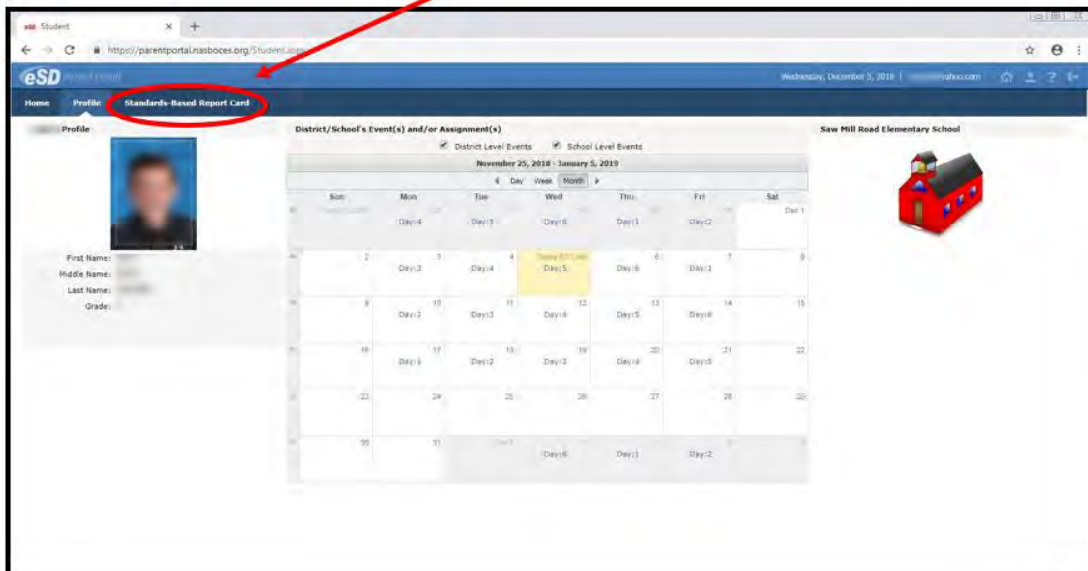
Student

https://parentportal.nasboces.org/Student.aspx

eSD Parent Portal

Wednesday, December 5, 2018 | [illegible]yahoo.com

Home Profile Standards-Based Report Card

Profile

First Name:
Middle Name:
Last Name:
Grade:

District/School's Event(s) and/or Assignment(s)

District Level Events School Level Events

November 25, 2018 - January 5, 2019

Day Week Month

| Sun | Mon | Tue | Wed | Thu | Fri | Sat |
|---|---|---|---|---|---|---|
| | Day:4 | Day:5 | Day:6 | Day:1 | Day:2 | Dec 1 |
| 2 | 3 Day:3 | 4 Day:4 | Today Day:5 | 6 Day:6 | 7 Day:1 | 8 |
| 9 | 10 Day:2 | 11 Day:3 | 12 Day:4 | 13 Day:5 | 14 Day:6 | 15 |
| 16 | 17 Day:1 | 18 Day:2 | 19 Day:3 | 20 Day:4 | 21 Day:5 | 22 |
| 23 | 24 | 25 | 26 | 27 | 28 | 29 |
| 30 | 31 | | Day:6 | Day:1 | Day:2 | |

Saw Mill Road Elementary School